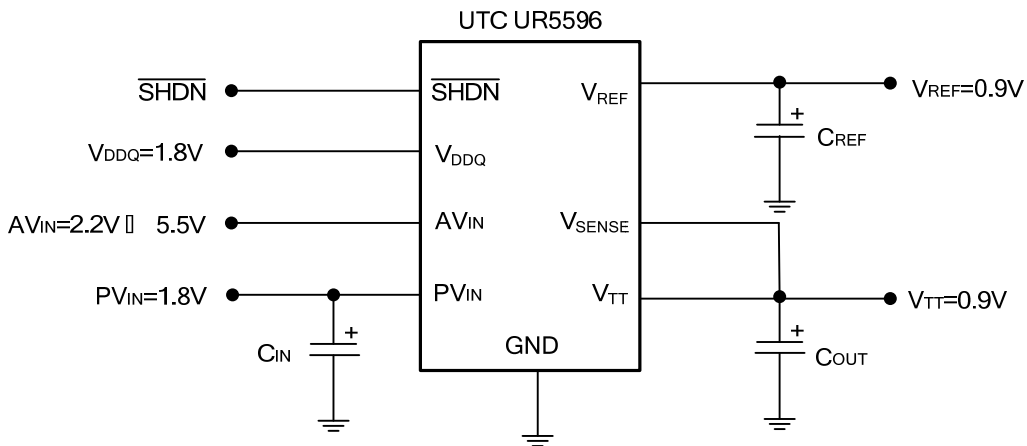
UTC UR5596

$\overline{SHDN}$

$V_{DDQ}$=1.8V

$AV_{IN}$=2.2V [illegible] 5.5V

$PV_{IN}$=1.8V

$C_{IN}$

+

$\overline{SHDN}$

$V_{DDQ}$

$AV_{IN}$

$PV_{IN}$

GND

$V_{REF}$

$V_{SENSE}$

$V_{TT}$

+

$C_{REF}$

+

$C_{OUT}$

$V_{REF}$=0.9V

$V_{TT}$=0.9V